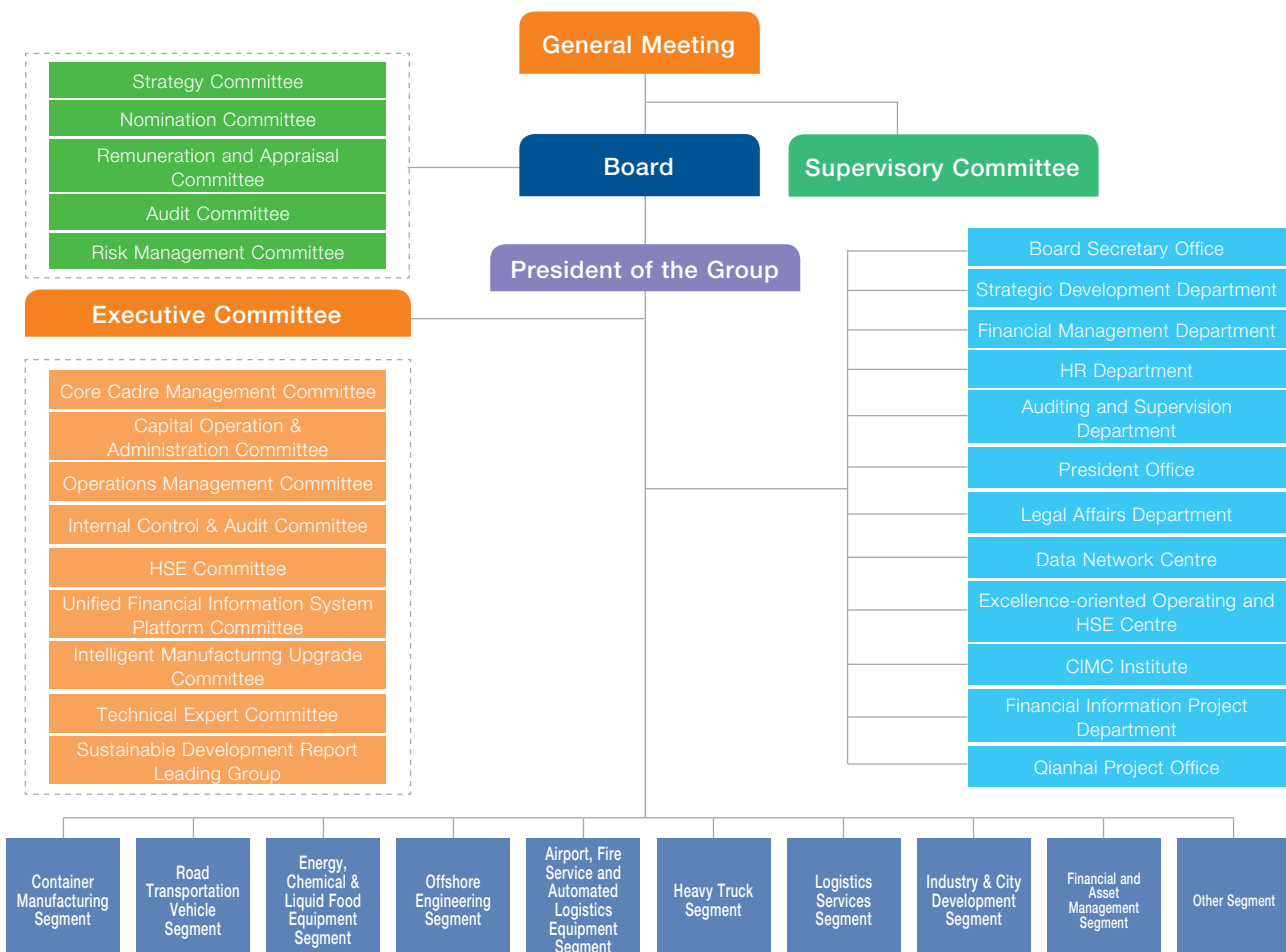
General Meeting

Strategy Committee
Nomination Committee
Remuneration and Appraisal Committee
Audit Committee
Risk Management Committee

Board

Supervisory Committee

President of the Group

Executive Committee

Core Cadre Management Committee
Capital Operation & Administration Committee
Operations Management Committee
Internal Control & Audit Committee
HSE Committee
Unified Financial Information System Platform Committee
Intelligent Manufacturing Upgrade Committee
Technical Expert Committee
Sustainable Development Report Leading Group

Board Secretary Office
Strategic Development Department
Financial Management Department
HR Department
Auditing and Supervision Department
President Office
Legal Affairs Department
Data Network Centre
Excellence-oriented Operating and HSE Centre
CIMC Institute
Financial Information Project Department
Qianhai Project Office

Container Manufacturing Segment
Road Transportation Vehicle Segment
Energy, Chemical & Liquid Food Equipment Segment
Offshore Engineering Segment
Airport, Fire Service and Automated Logistics Equipment Segment
Heavy Truck Segment
Logistics Services Segment
Industry & City Development Segment
Financial and Asset Management Segment
Other Segment